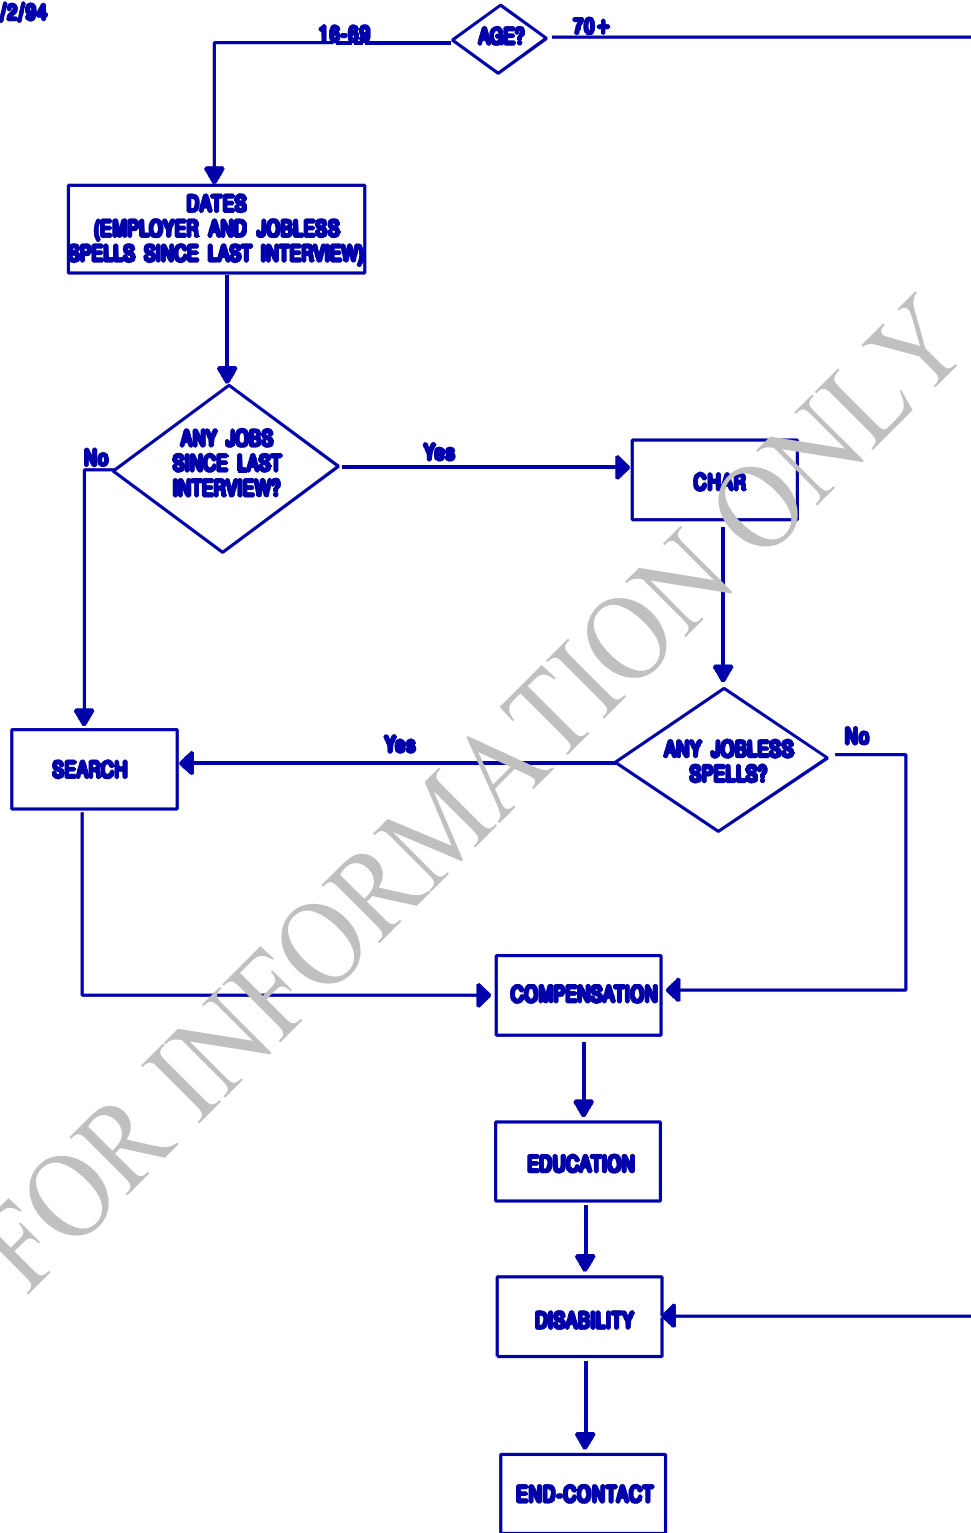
/2/94

16-69

AGE?

70+

DATES
(EMPLOYER AND JOBLESS SPELLS SINCE LAST INTERVIEW)

No

ANY JOBS SINCE LAST INTERVIEW?

Yes

CHAR

SEARCH

Yes

ANY JOBLESS SPELLS?

No

COMPENSATION

EDUCATION

DISABILITY

END-CONTACT

FOR INFORMATION ONLY